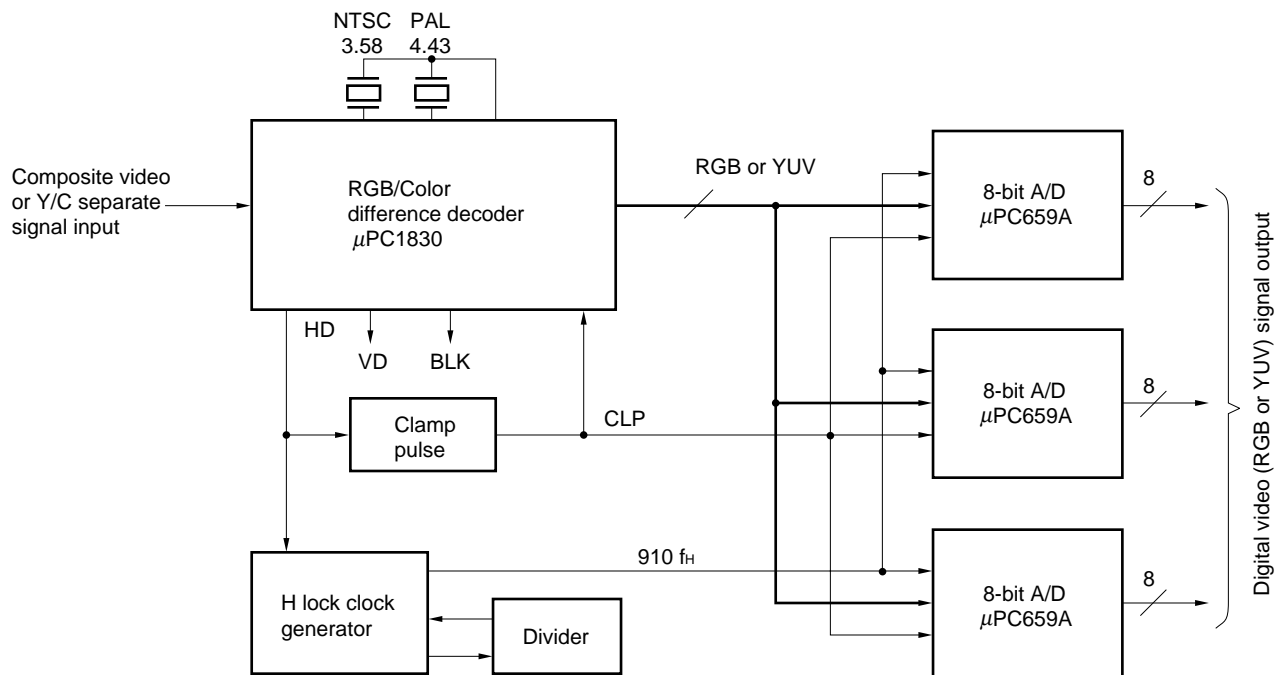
NTSC
3.58

PAL
4.43

Composite video or Y/C separate signal input

RGB/Color difference decoder
$\mu$PC1830

RGB or YUV

8-bit A/D
$\mu$PC659A

8

HD

VD

BLK

8-bit A/D
$\mu$PC659A

8

Clamp pulse

CLP

910 $f_H$

H lock clock generator

Divider

8-bit A/D
$\mu$PC659A

8

Digital video (RGB or YUV) signal output